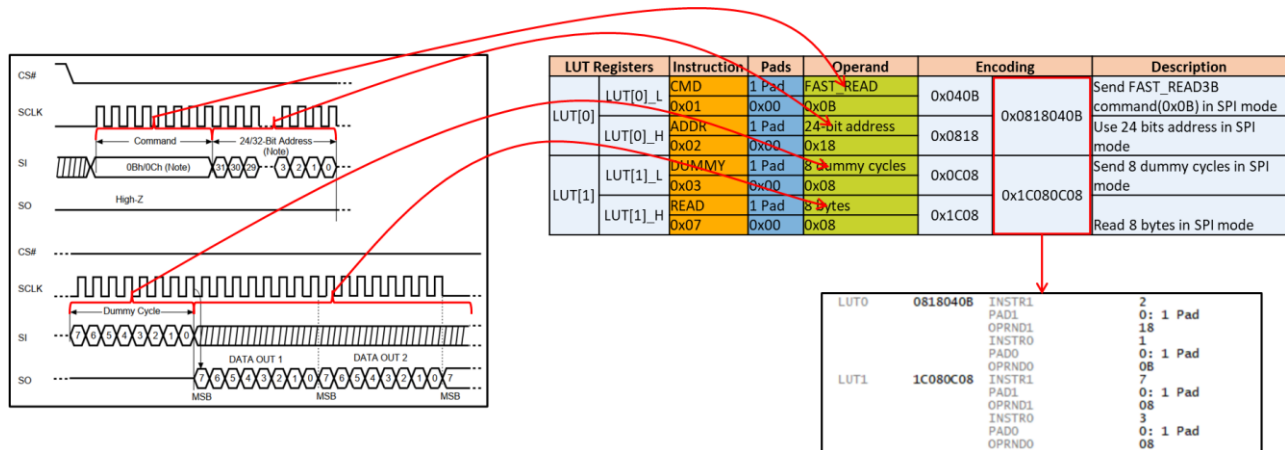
CS#

SCLK

Command

24/32-Bit Address (Note)

SI

0Bh/0Ch (Note)

31 30 29

3 2 1 0

SO

High-Z

CS#

SCLK

Dummy Cycle

SI

7 6 5 4 3 2 1 0

DATA OUT 1

DATA OUT 2

SO

7 6 5 4 3 2 1 0 7 6 5 4 3 2 1 0 7

MSB

MSB

MSB

| LUT Registers | | Instruction | Pads | Operand | Encoding | | Description |
|---|---|---|---|---|---|---|---|
| LUT[0] | LUT[0]_L | CMD | 1 Pad | FAST_READ | 0x040B | 0x0818040B | Send FAST_READ3B command(0x0B) in SPI mode |
| | | 0x01 | 0x00 | 0x0B | | | |
| | LUT[0]_H | ADDR | 1 Pad | 24-bit address | 0x0818 | | Use 24 bits address in SPI mode |
| | | 0x02 | 0x00 | 0x18 | | | |
| LUT[1] | LUT[1]_L | DUMMY | 1 Pad | 8 dummy cycles | 0x0C08 | 0x1C080C08 | Send 8 dummy cycles in SPI mode |
| | | 0x03 | 0x00 | 0x08 | | | |
| | LUT[1]_H | READ | 1 Pad | 8 bytes | 0x1C08 | | Read 8 bytes in SPI mode |
| | | 0x07 | 0x00 | 0x08 | | | |

LUT0 0818040B INSTR1 2
PAD1 0: 1 Pad
OPRND1 18
INSTR0 1
PAD0 0: 1 Pad
OPRND0 0B
LUT1 1C080C08 INSTR1 7
PAD1 0: 1 Pad
OPRND1 08
INSTR0 3
PAD0 0: 1 Pad
OPRND0 08